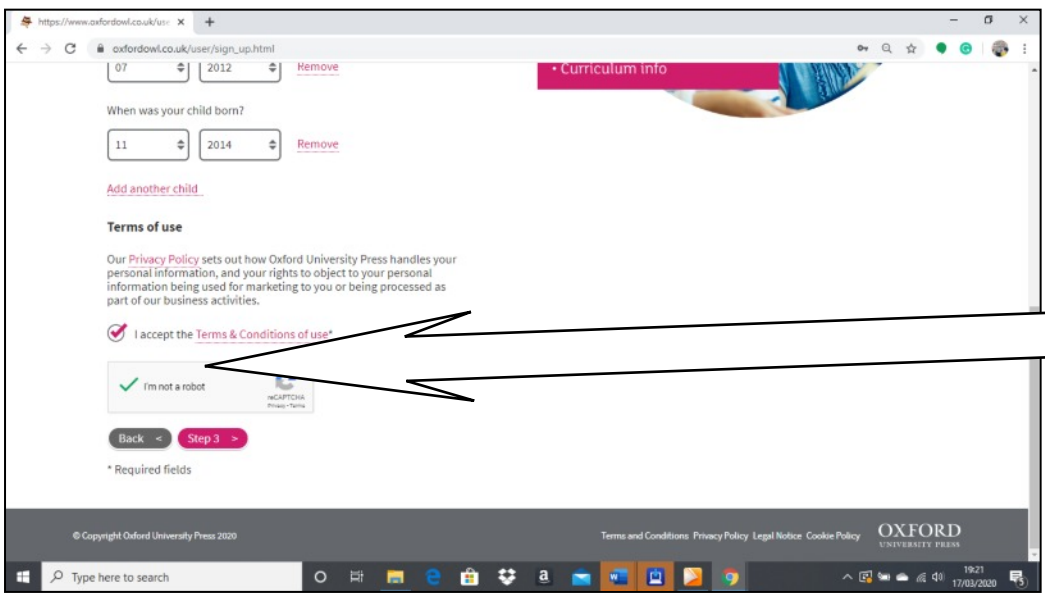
https://www.oxfordowl.co.uk/use ×

oxfordowl.co.uk/user/sign_up.html

07 2012 Remove

• Curriculum info

When was your child born?

11 2014 Remove

Add another child

Terms of use

Our Privacy Policy sets out how Oxford University Press handles your personal information, and your rights to object to your personal information being used for marketing to you or being processed as part of our business activities.

I accept the Terms & Conditions of use*

I'm not a robot

reCAPTCHA
Privacy - Terms

Back < Step 3 >

* Required fields

© Copyright Oxford University Press 2020

Terms and Conditions Privacy Policy Legal Notice Cookie Policy

OXFORD
UNIVERSITY PRESS

Type here to search

19:21
17/03/2020